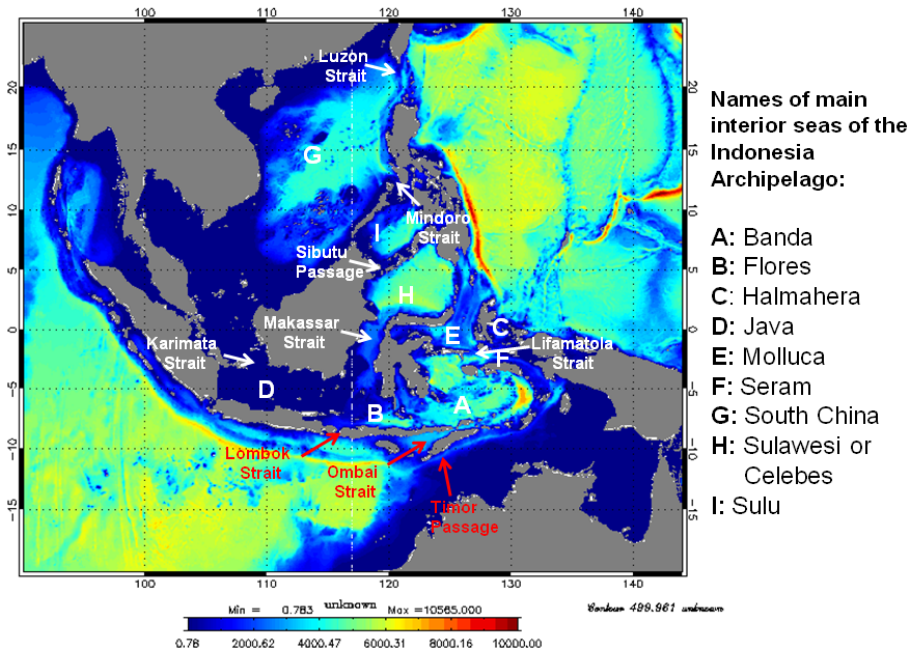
100 110 120 130 140

20 15 10 5 0 -5 -10 -15

20 15 10 5 0 -5 -10 -15

Luzon Strait

G

Mindoro Strait

I

Sibutu Passage

H

Makassar Strait

Karimata Strait

C

E

F

Lifamatola Strait

D

B

A

Lombok Strait

Ombai Strait

Timor Passage

100 110 120 130 140

Min = 0.783 unknown Max =10565.000

Contour 499.961 unknown

0.78 2000.62 4000.47 6000.31 8000.16 10000.00

Names of main interior seas of the Indonesia Archipelago:

A: Banda
B: Flores
C: Halmahera
D: Java
E: Molluca
F: Seram
G: South China
H: Sulawesi or Celebes
I: Sulu